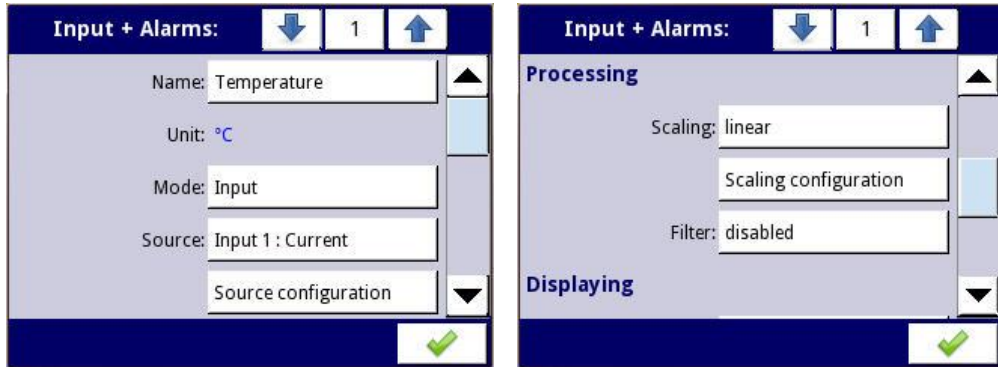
Input + Alarms: 1

Name: Temperature

Unit: °C

Mode: Input

Source: Input 1 : Current

Source configuration

Input + Alarms: 1

Processing

Scaling: linear

Scaling configuration

Filter: disabled

Displaying